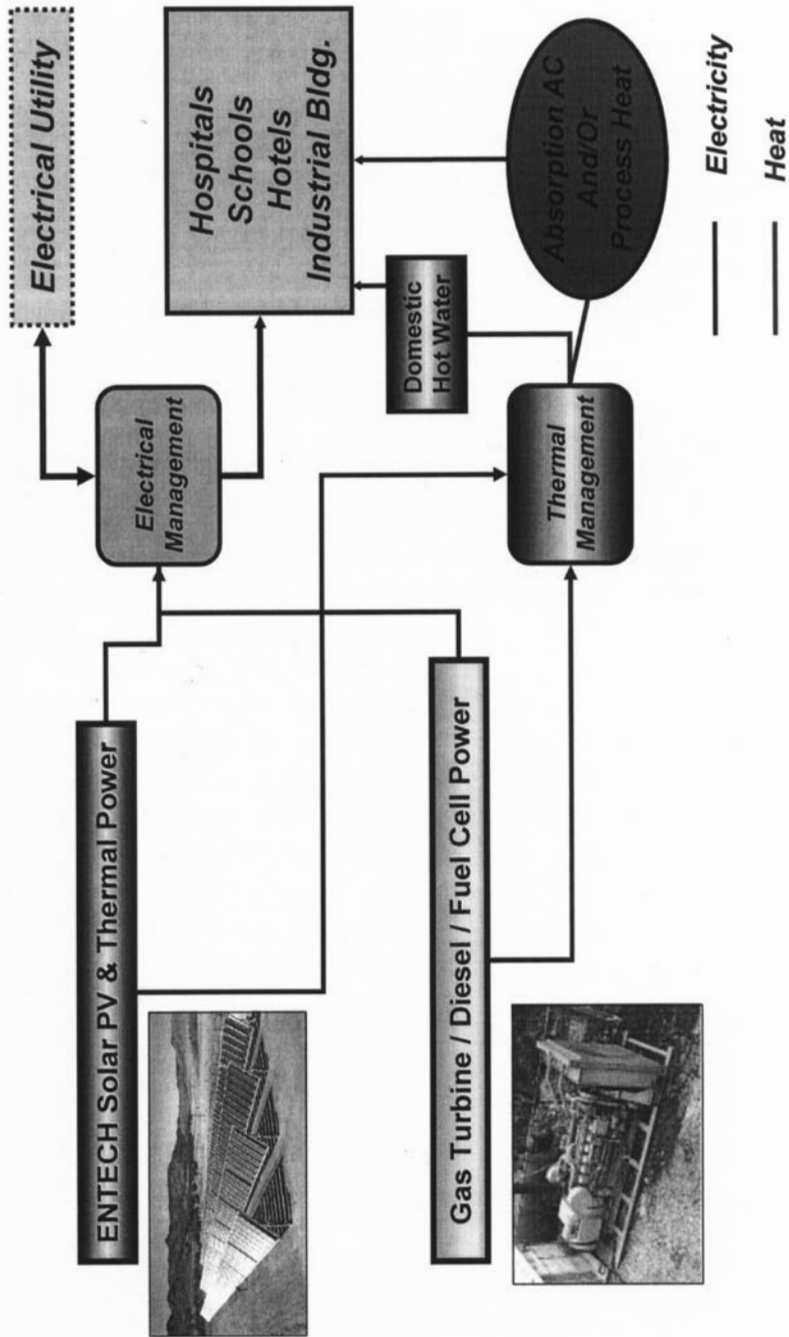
Electrical Utility

Hospitals
Schools
Hotels
Industrial Bldg.

Absorption AC
And/Or
Process Heat

Electricity

Heat

Electrical Management

Domestic Hot Water

Thermal Management

ENTECH Solar PV & Thermal Power

Gas Turbine / Diesel / Fuel Cell Power